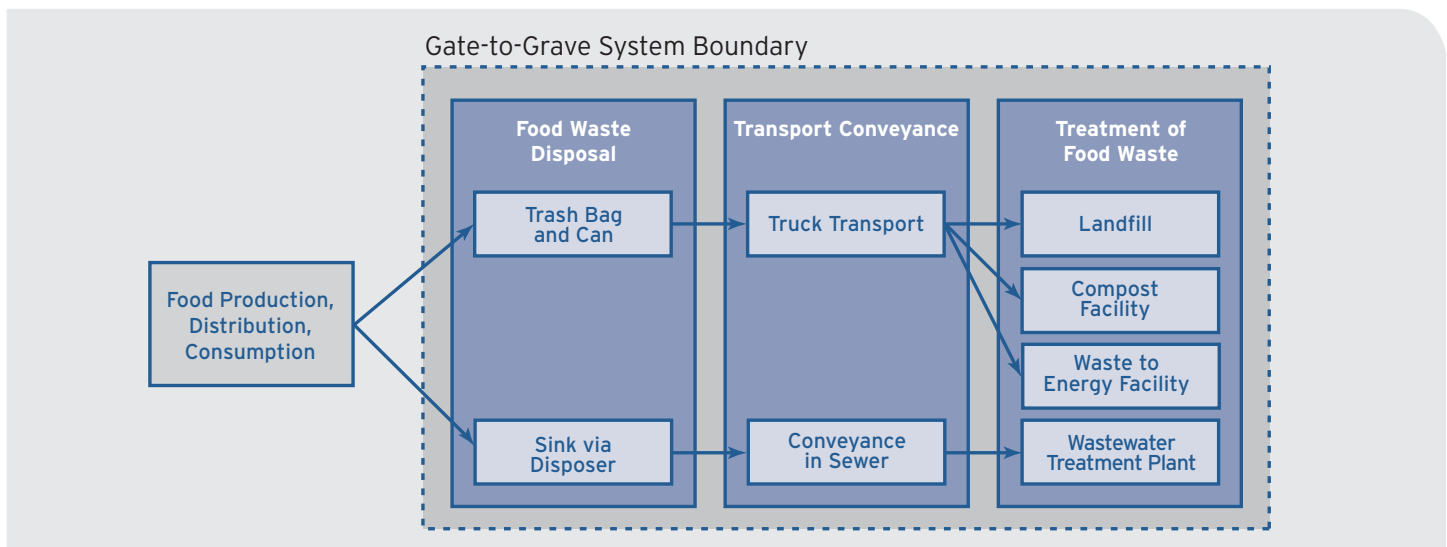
Gate-to-Grave System Boundary

Food Production, Distribution, Consumption

Food Waste Disposal

Trash Bag and Can

Sink via Disposer

Transport Conveyance

Truck Transport

Conveyance in Sewer

Treatment of Food Waste

Landfill

Compost Facility

Waste to Energy Facility

Wastewater Treatment Plant